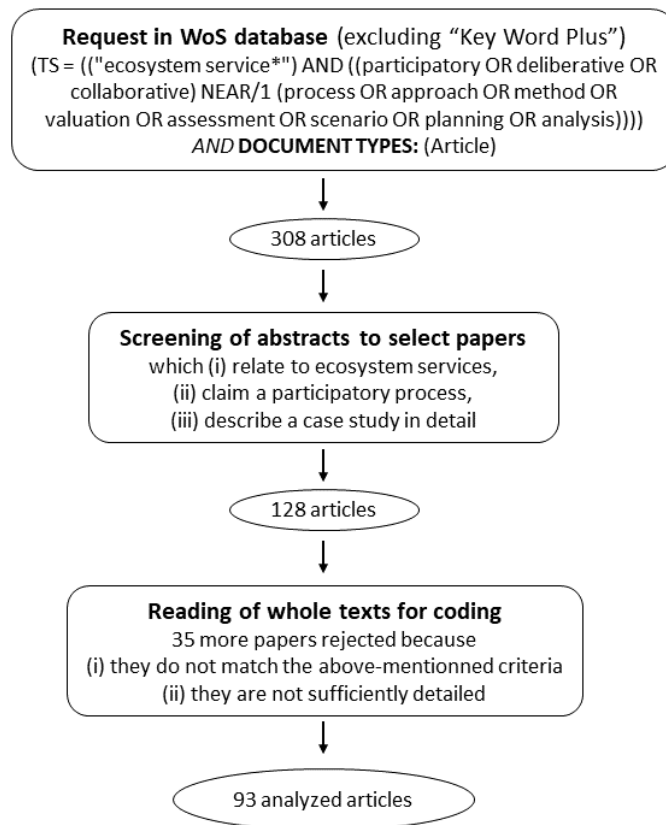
**Request in WoS database** (excluding "Key Word Plus")
(TS = (("ecosystem service*") AND ((participatory OR deliberative OR collaborative) NEAR/1 (process OR approach OR method OR valuation OR assessment OR scenario OR planning OR analysis))))
*AND* **DOCUMENT TYPES:** (Article)

308 articles

**Screening of abstracts to select papers**
which (i) relate to ecosystem services,
(ii) claim a participatory process,
(iii) describe a case study in detail

128 articles

**Reading of whole texts for coding**
35 more papers rejected because
(i) they do not match the above-mentionned criteria
(ii) they are not sufficiently detailed

93 analyzed articles